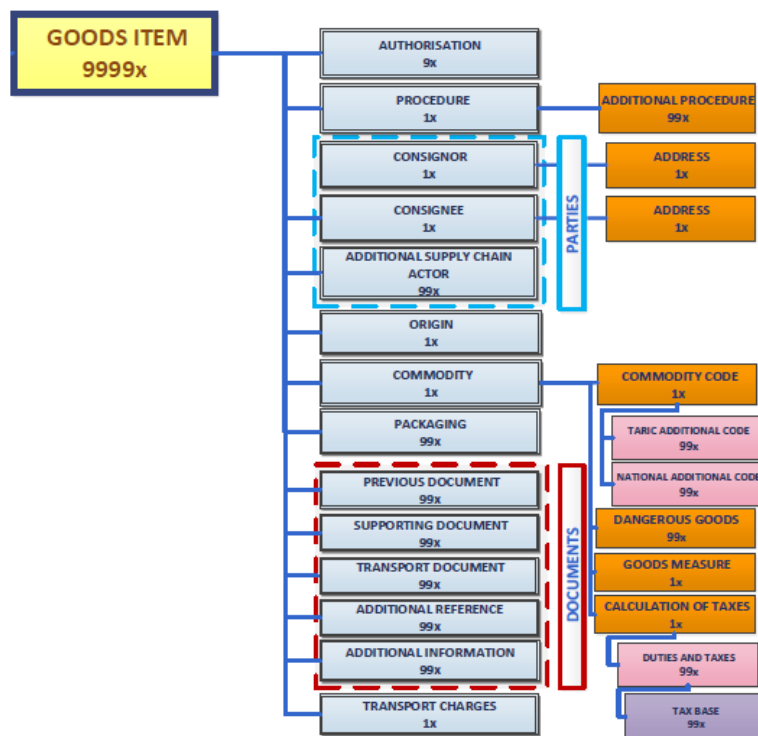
GOODS ITEM
9999x

AUTHORISATION
9x

PROCEDURE
1x

ADDITIONAL PROCEDURE
99x

CONSIGNOR
1x

ADDRESS
1x

CONSIGNEE
1x

ADDRESS
1x

PARTIES

ADDITIONAL SUPPLY CHAIN ACTOR
99x

ORIGIN
1x

COMMODITY
1x

COMMODITY CODE
1x

TARIC ADDITIONAL CODE
99x

NATIONAL ADDITIONAL CODE
99x

PACKAGING
99x

PREVIOUS DOCUMENT
99x

SUPPORTING DOCUMENT
99x

TRANSPORT DOCUMENT
99x

ADDITIONAL REFERENCE
99x

ADDITIONAL INFORMATION
99x

DOCUMENTS

DANGEROUS GOODS
99x

GOODS MEASURE
1x

CALCULATION OF TAXES
1x

DUTIES AND TAXES
99x

TAX BASE
99x

TRANSPORT CHARGES
1x